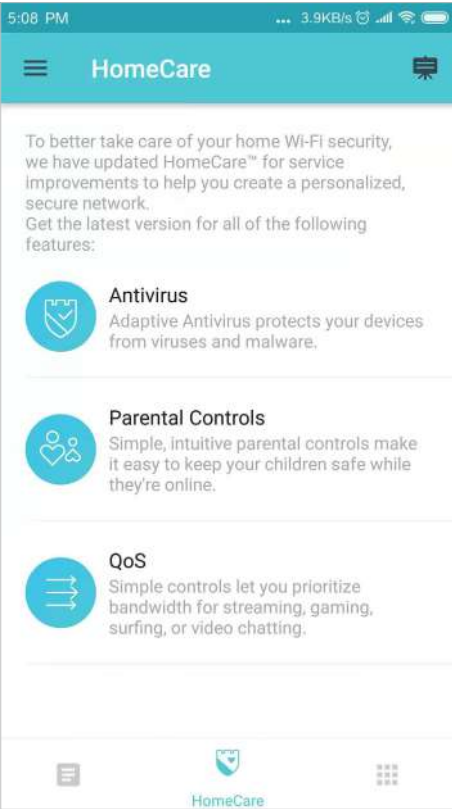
5:08 PM ... 3.9KB/s

HomeCare

To better take care of your home Wi-Fi security, we have updated HomeCare™ for service improvements to help you create a personalized, secure network.
Get the latest version for all of the following features:

Antivirus
Adaptive Antivirus protects your devices from viruses and malware.

Parental Controls
Simple, intuitive parental controls make it easy to keep your children safe while they're online.

QoS
Simple controls let you prioritize bandwidth for streaming, gaming, surfing, or video chatting.

HomeCare